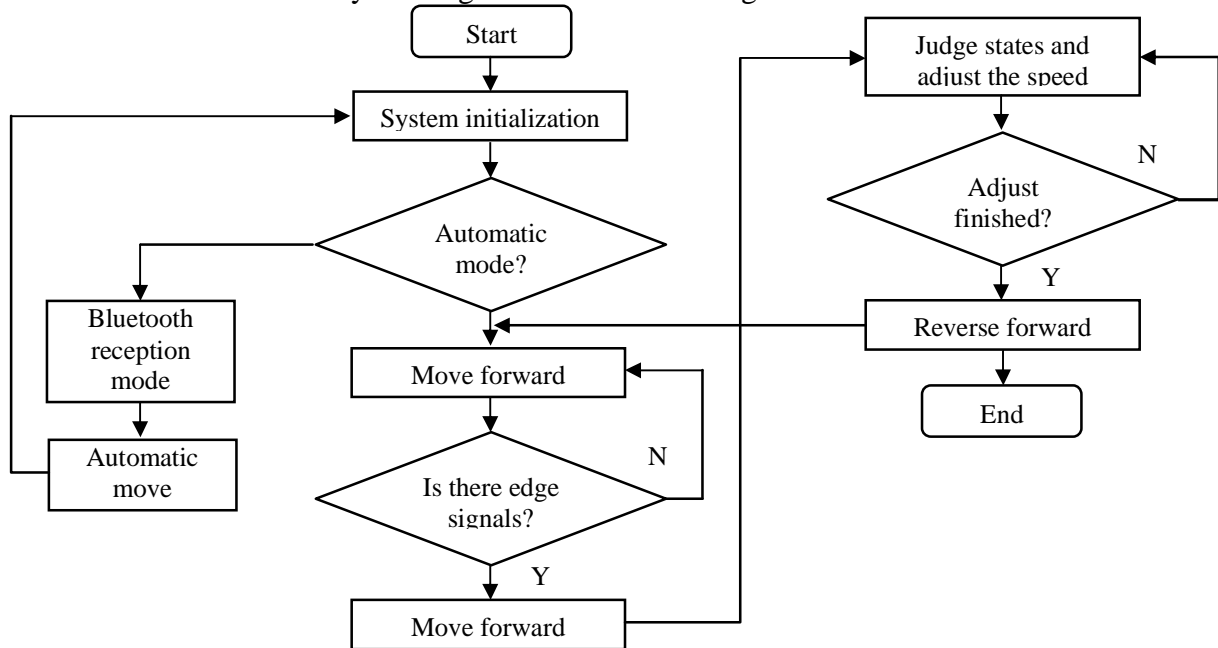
Start

System initialization

Automatic mode?

Bluetooth reception mode

Automatic move

Move forward

Is there edge signals?

N

Y

Move forward

Judge states and adjust the speed

Adjust finished?

N

Y

Reverse forward

End